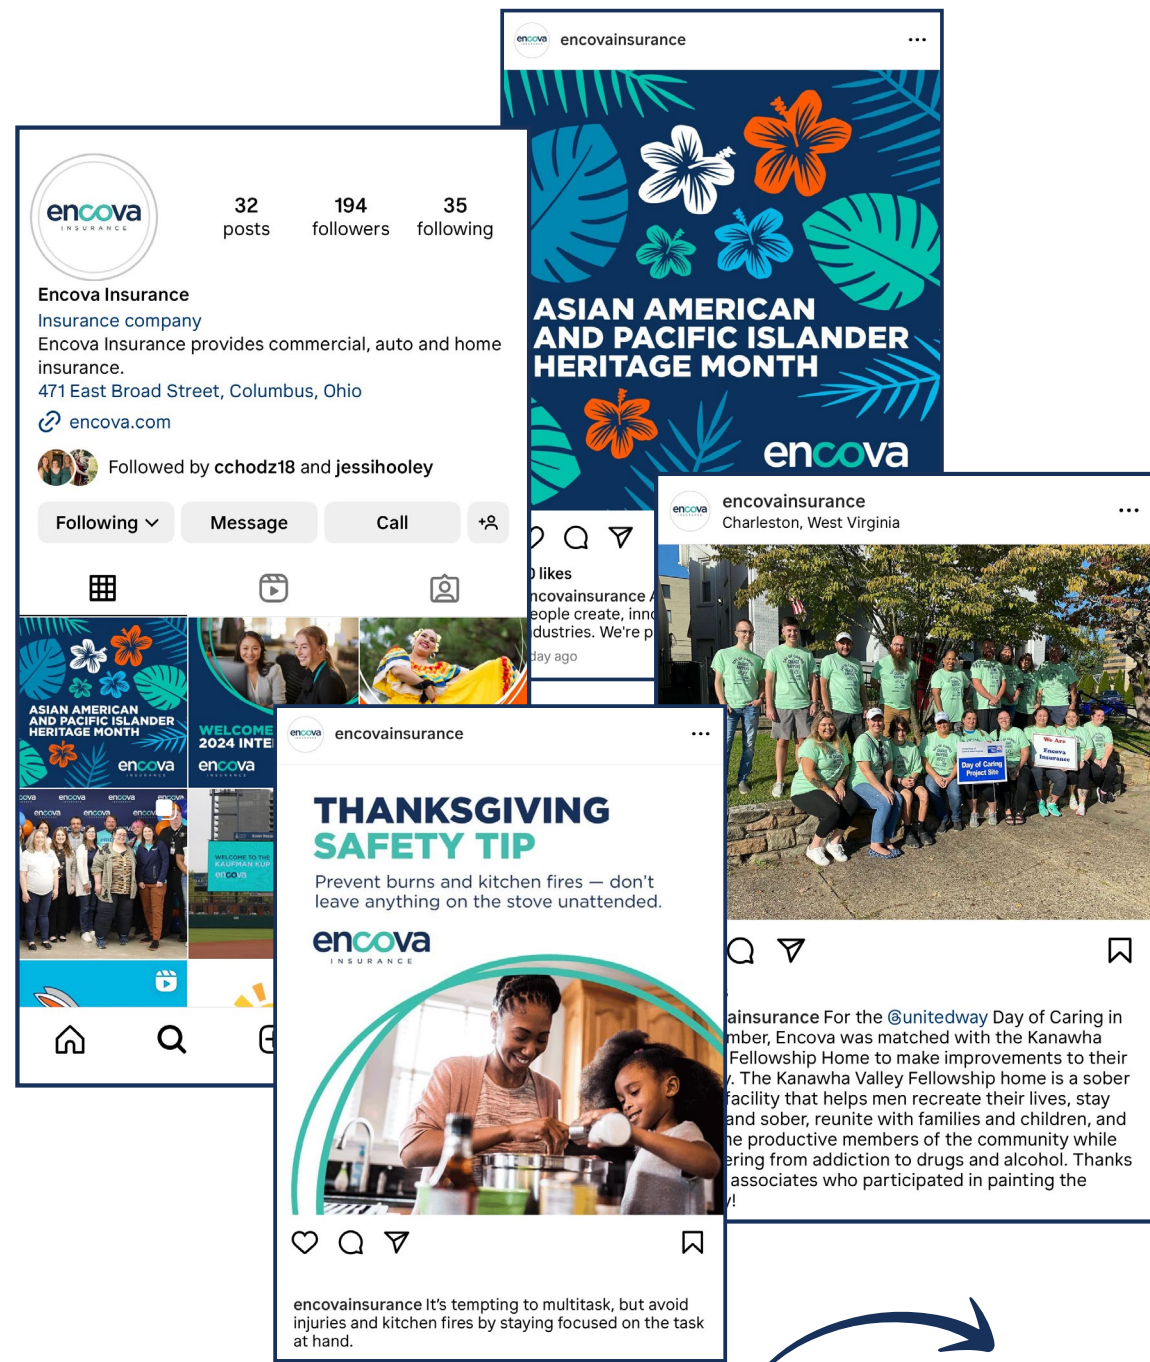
encova INSURANCE

32 posts

194 followers

35 following

Encova Insurance
Insurance company
Encova Insurance provides commercial, auto and home insurance.
471 East Broad Street, Columbus, Ohio
encova.com

Followed by cchodz18 and jessihooley

Following

Message

Call

ASIAN AMERICAN AND PACIFIC ISLANDER HERITAGE MONTH
encova

WELCOME 2024 INTE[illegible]
encova

WELCOME TO THE KAUFMAN KUP
encova

encovainsurance

ASIAN AMERICAN AND PACIFIC ISLANDER HERITAGE MONTH

encova

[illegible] likes
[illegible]ncovainsurance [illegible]
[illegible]eople create, inn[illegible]
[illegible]dustries. We're p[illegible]
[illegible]day ago

encovainsurance
Charleston, West Virginia

Day of Caring Project Site

We Are Encova Insurance

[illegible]ainsurance For the @unitedway Day of Caring in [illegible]mber, Encova was matched with the Kanawha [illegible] Fellowship Home to make improvements to their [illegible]. The Kanawha Valley Fellowship home is a sober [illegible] facility that helps men recreate their lives, stay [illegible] and sober, reunite with families and children, and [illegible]he productive members of the community while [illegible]ering from addiction to drugs and alcohol. Thanks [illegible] associates who participated in painting the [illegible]!

encovainsurance

THANKSGIVING SAFETY TIP
Prevent burns and kitchen fires — don't leave anything on the stove unattended.

encova INSURANCE

encovainsurance It's tempting to multitask, but avoid injuries and kitchen fires by staying focused on the task at hand.